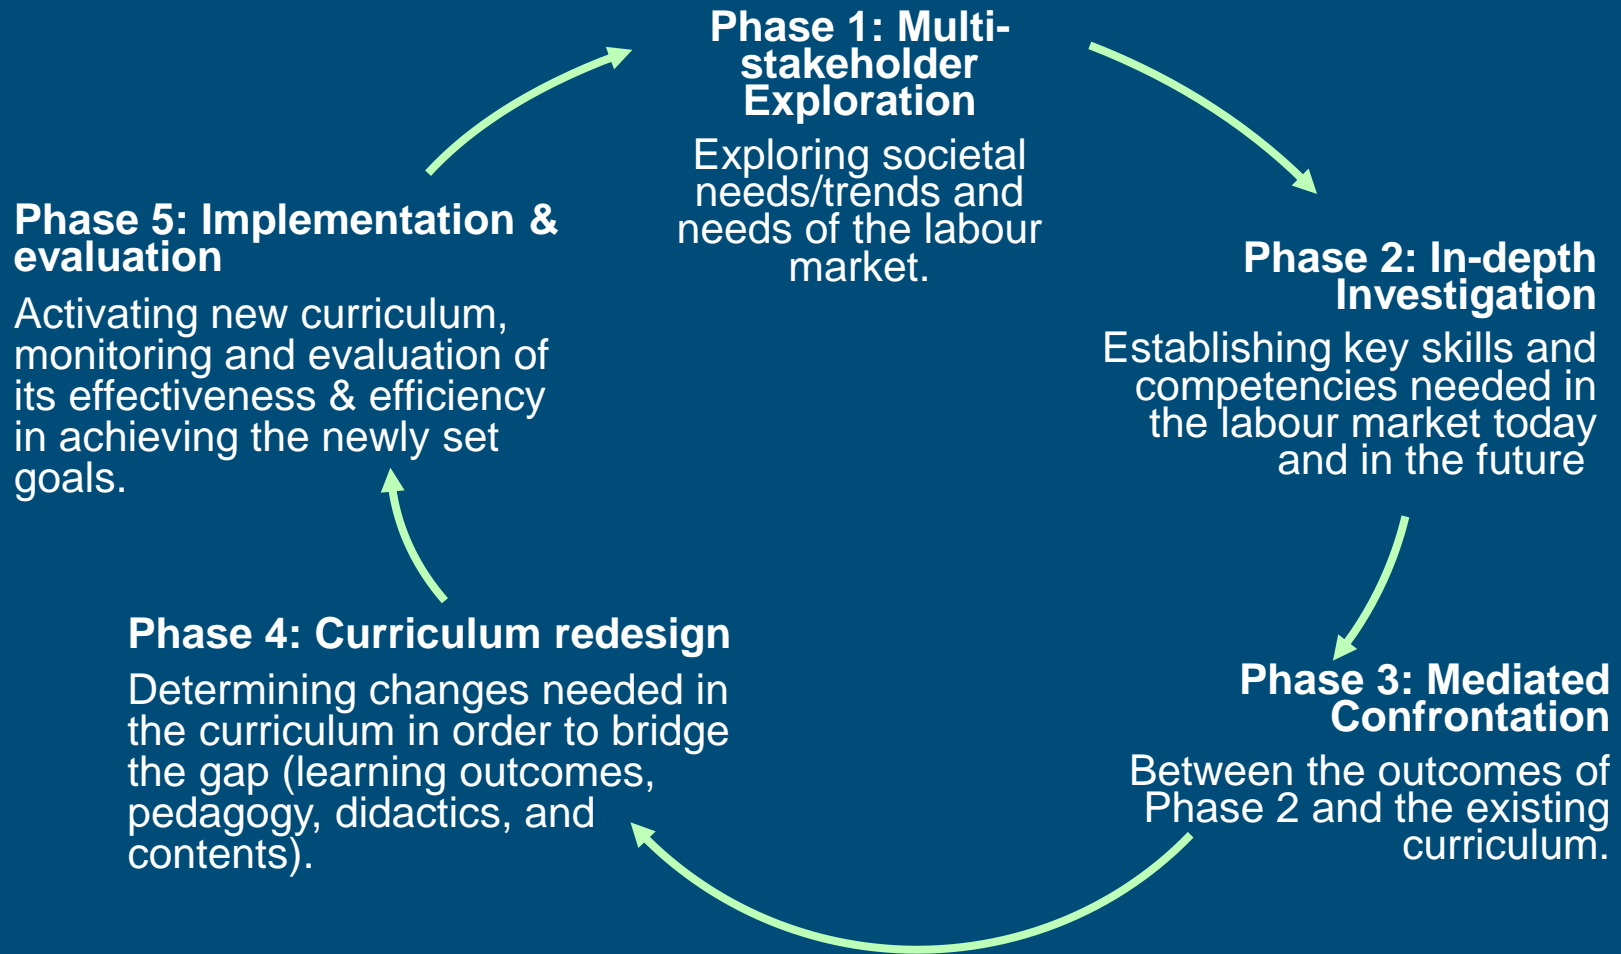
Phase 1: Multi-stakeholder Exploration

Exploring societal needs/trends and needs of the labour market.

Phase 2: In-depth Investigation

Establishing key skills and competencies needed in the labour market today and in the future

Phase 3: Mediated Confrontation

Between the outcomes of Phase 2 and the existing curriculum.

Phase 4: Curriculum redesign

Determining changes needed in the curriculum in order to bridge the gap (learning outcomes, pedagogy, didactics, and contents).

Phase 5: Implementation & evaluation

Activating new curriculum, monitoring and evaluation of its effectiveness & efficiency in achieving the newly set goals.